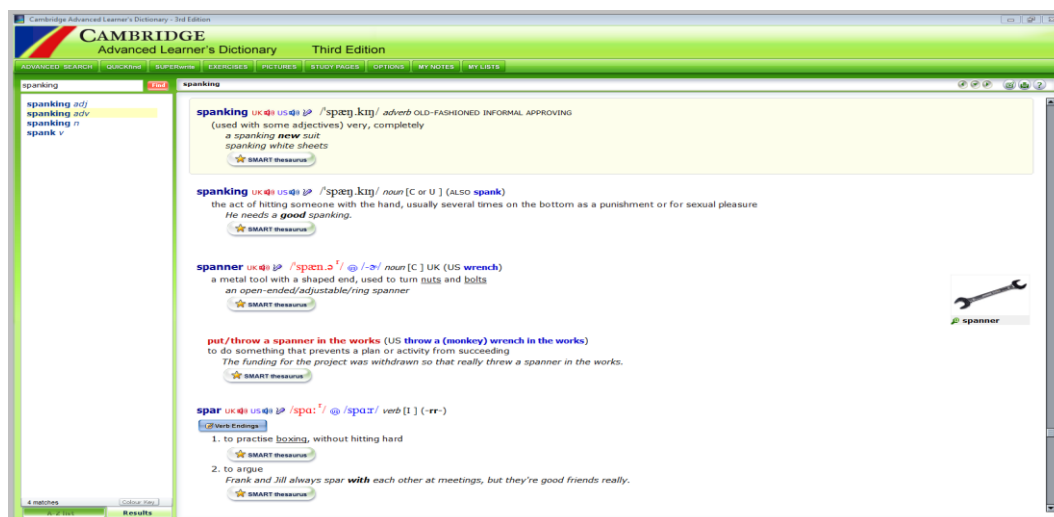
Cambridge Advanced Learner's Dictionary - 3rd Edition

CAMBRIDGE
Advanced Learner's Dictionary Third Edition

ADVANCED SEARCH QUICKfind SUPERwrite EXERCISES PICTURES STUDY PAGES OPTIONS MY NOTES MY LISTS

spanking Find

spanking adj
spanking adv
spanking n
spank v

4 matches Colour Key
A-Z list Results

spanking

spanking UK US /ˈspæŋ.kɪŋ/ adverb OLD-FASHIONED INFORMAL APPROVING
(used with some adjectives) very, completely
a spanking new suit
spanking white sheets
SMART thesaurus

spanking UK US /ˈspæŋ.kɪŋ/ noun [C or U ] (ALSO spank)
the act of hitting someone with the hand, usually several times on the bottom as a punishment or for sexual pleasure
He needs a good spanking.
SMART thesaurus

spanner UK /ˈspæn.əʳ/ US /-ɚ/ noun [C ] UK (US wrench)
a metal tool with a shaped end, used to turn nuts and bolts
an open-ended/adjustable/ring spanner
SMART thesaurus

spanner

put/throw a spanner in the works (US throw a (monkey) wrench in the works)
to do something that prevents a plan or activity from succeeding
The funding for the project was withdrawn so that really threw a spanner in the works.
SMART thesaurus

spar UK US /spɑːʳ/ US /spɑːr/ verb [I ] (-rr-)
Verb Endings
1. to practise boxing, without hitting hard
SMART thesaurus
2. to argue
Frank and Jill always spar with each other at meetings, but they're good friends really.
SMART thesaurus